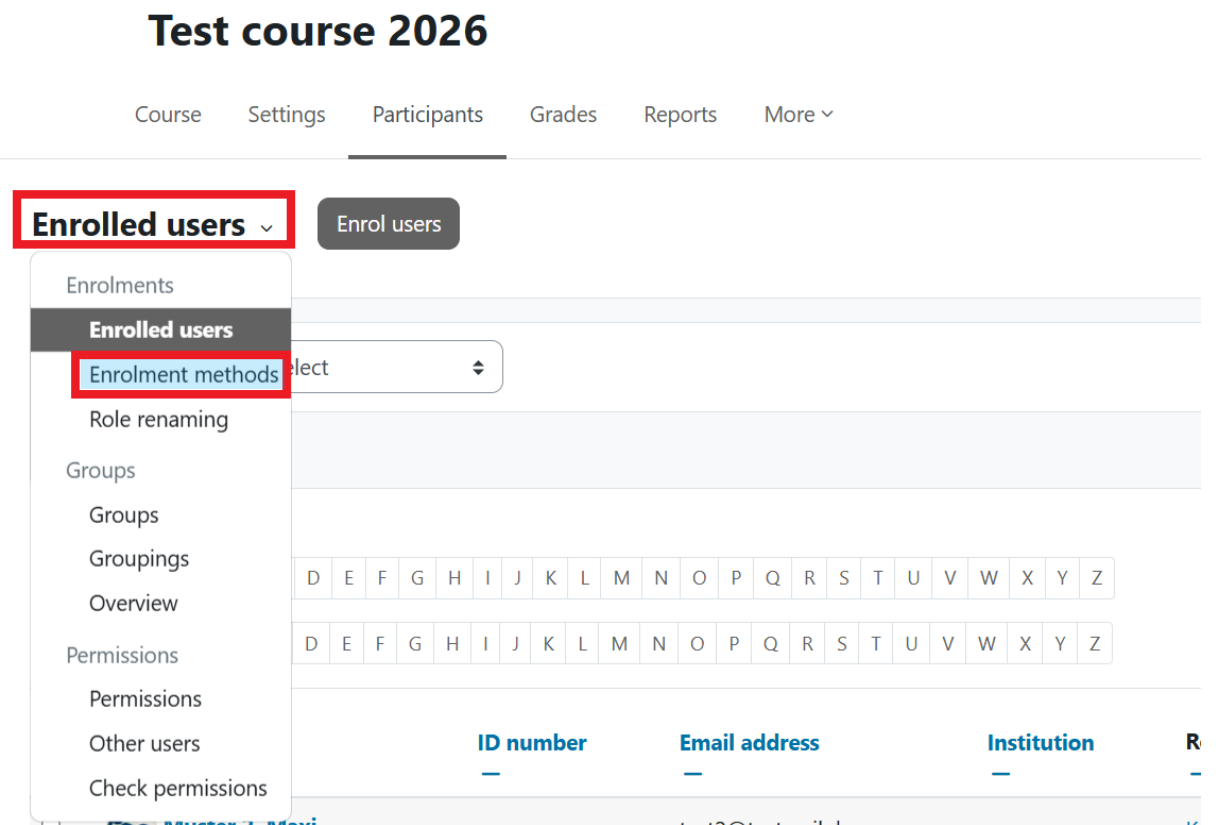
Test course 2026

Course Settings Participants Grades Reports More

Enrolled users

Enrol users

Enrolments
Enrolled users
Enrolment methods
Role renaming
Groups
Groups
Groupings
Overview
Permissions
Permissions
Other users
Check permissions

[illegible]elect

D E F G H I J K L M N O P Q R S T U V W X Y Z

D E F G H I J K L M N O P Q R S T U V W X Y Z

ID number
–

Email address
–

Institution
–

R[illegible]

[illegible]